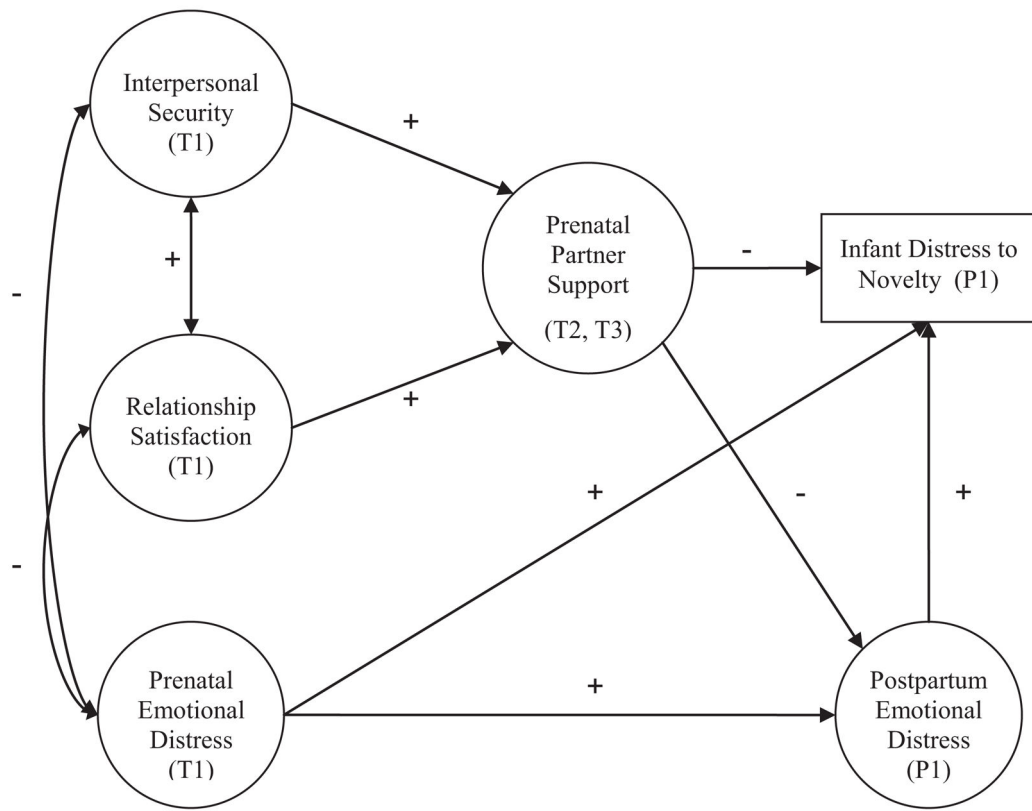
Interpersonal Security (T1)

+

Prenatal Partner Support (T2, T3)

-

Infant Distress to Novelty (P1)

+

-

Relationship Satisfaction (T1)

+

+

-

+

-

Prenatal Emotional Distress (T1)

+

Postpartum Emotional Distress (P1)